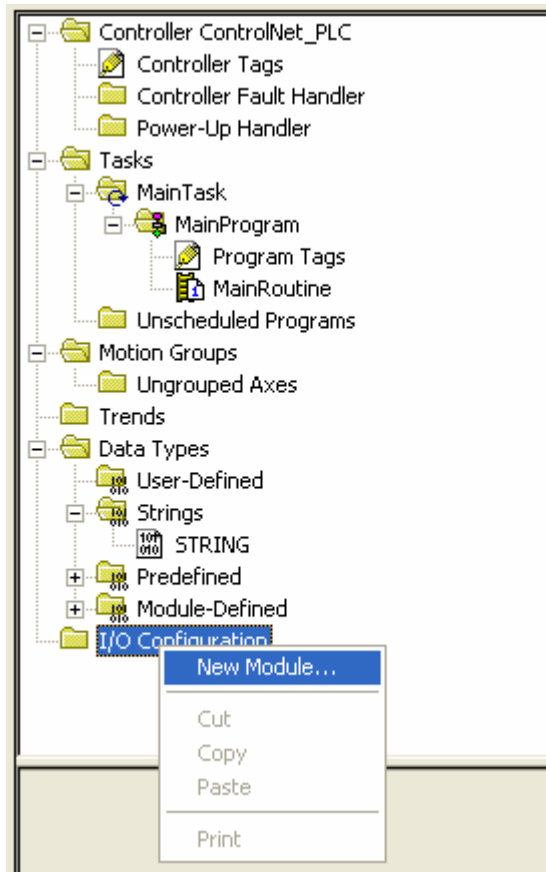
Controller ControlNet_PLC
Controller Tags
Controller Fault Handler
Power-Up Handler
Tasks
MainTask
MainProgram
Program Tags
MainRoutine
Unscheduled Programs
Motion Groups
Ungrouped Axes
Trends
Data Types
User-Defined
Strings
STRING
Predefined
Module-Defined
I/O Configuration
New Module...
Cut
Copy
Paste
Print